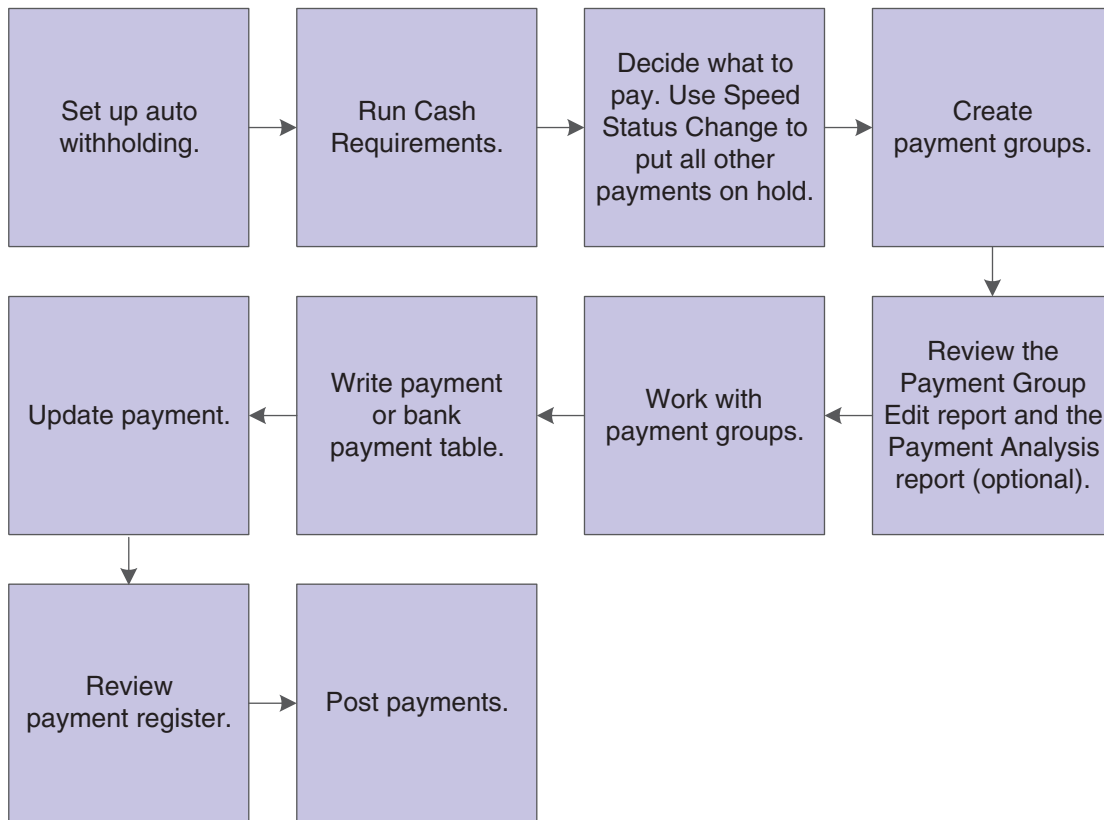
Set up auto withholding.

Run Cash Requirements.

Decide what to pay. Use Speed Status Change to put all other payments on hold.

Create payment groups.

Review the Payment Group Edit report and the Payment Analysis report (optional).

Work with payment groups.

Write payment or bank payment table.

Update payment.

Review payment register.

Post payments.